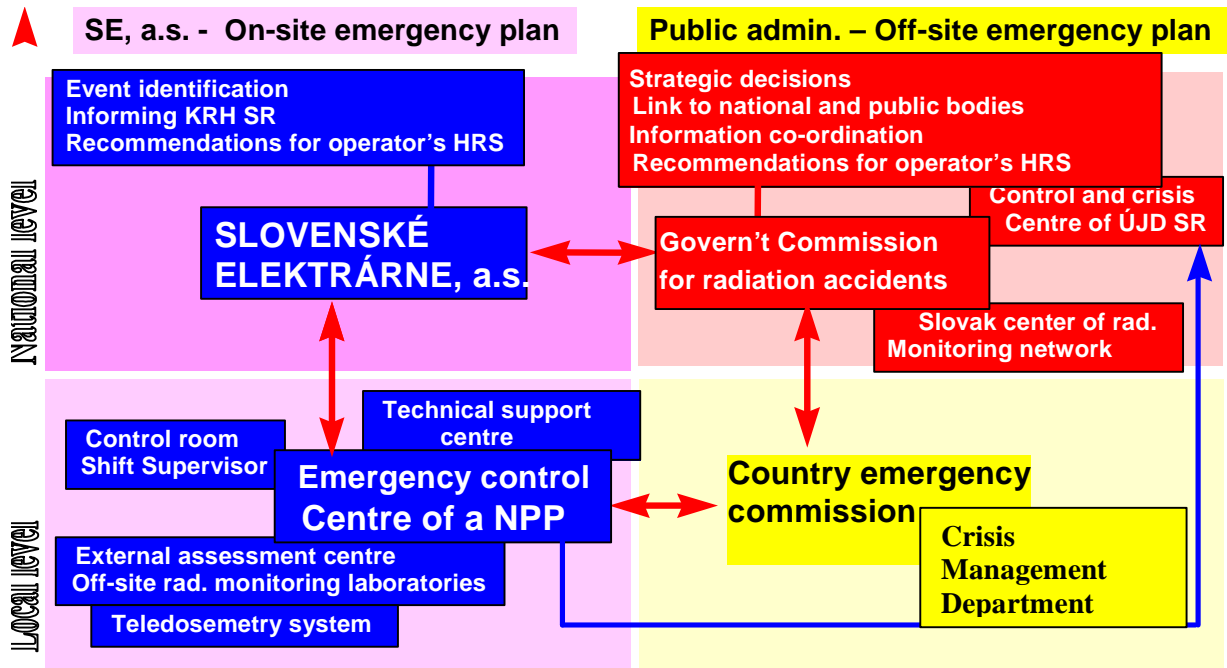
SE, a.s. - On-site emergency plan

Public admin. – Off-site emergency plan

National level

Event identification
Informing KRH SR
Recommendations for operator's HRS

SLOVENSKÉ ELEKTRÁRNE, a.s.

Strategic decisions
Link to national and public bodies
Information co-ordination
Recommendations for operator's HRS

Control and crisis Centre of ÚJD SR

Govern't Commission for radiation accidents

Slovak center of rad. Monitoring network

Local level

Technical support centre

Control room Shift Supervisor

Emergency control Centre of a NPP

Country emergency commission

External assessment centre
Off-site rad. monitoring laboratories

Teledosemetry system

Crisis Management Department